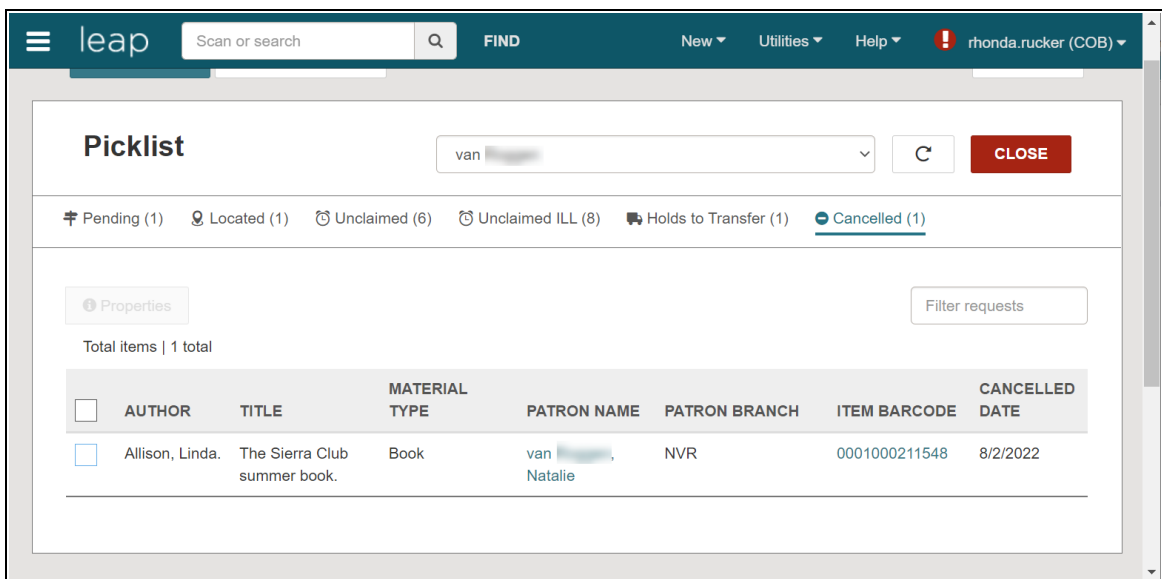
leap Scan or search FIND New Utilities Help rhonda.rucker (COB)

Picklist

van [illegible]

CLOSE

Pending (1) Located (1) Unclaimed (6) Unclaimed ILL (8) Holds to Transfer (1) Cancelled (1)

Properties

Filter requests

Total items | 1 total

| | AUTHOR | TITLE | MATERIAL TYPE | PATRON NAME | PATRON BRANCH | ITEM BARCODE | CANCELLED DATE |
|---|---|---|---|---|---|---|---|
| | Allison, Linda. | The Sierra Club summer book. | Book | van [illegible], Natalie | NVR | 0001000211548 | 8/2/2022 |